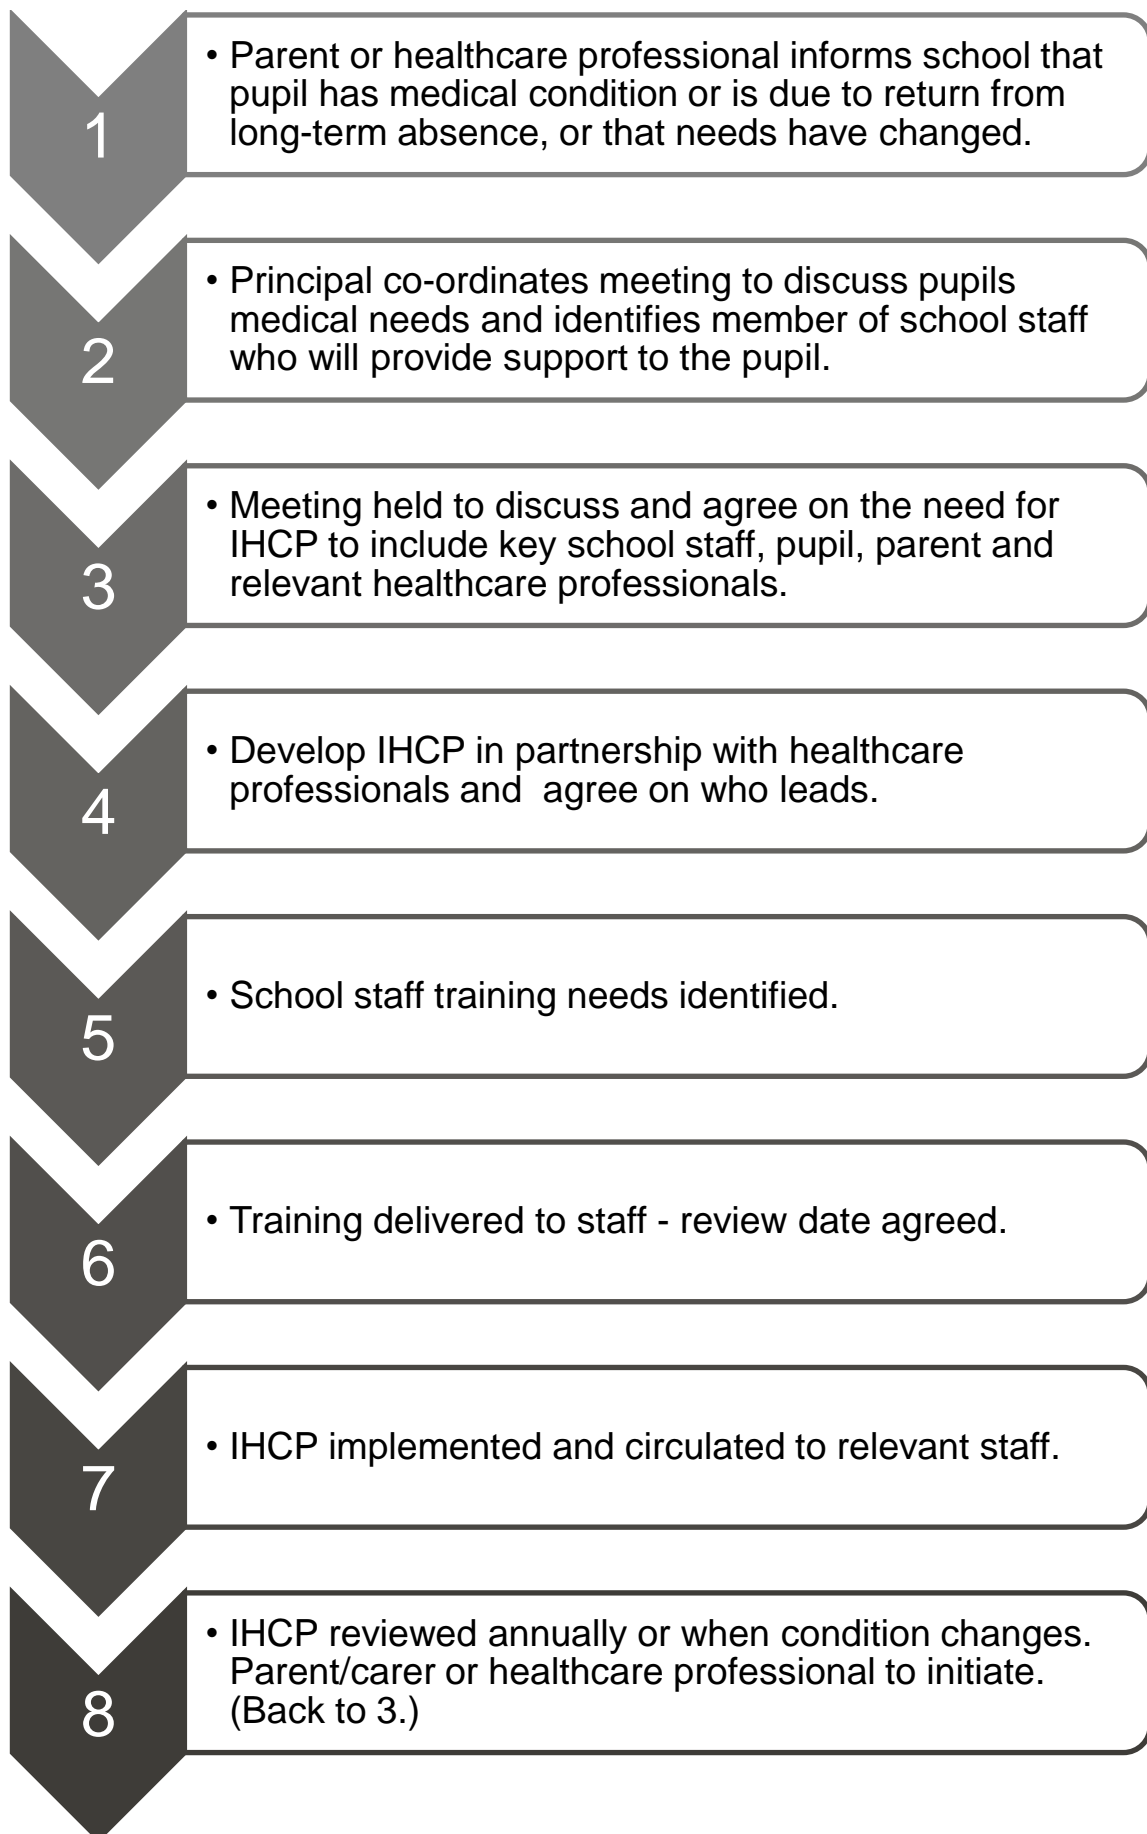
1

• Parent or healthcare professional informs school that pupil has medical condition or is due to return from long-term absence, or that needs have changed.

2

• Principal co-ordinates meeting to discuss pupils medical needs and identifies member of school staff who will provide support to the pupil.

3

• Meeting held to discuss and agree on the need for IHCP to include key school staff, pupil, parent and relevant healthcare professionals.

4

• Develop IHCP in partnership with healthcare professionals and agree on who leads.

5

• School staff training needs identified.

6

• Training delivered to staff - review date agreed.

7

• IHCP implemented and circulated to relevant staff.

8

• IHCP reviewed annually or when condition changes. Parent/carer or healthcare professional to initiate. (Back to 3.)